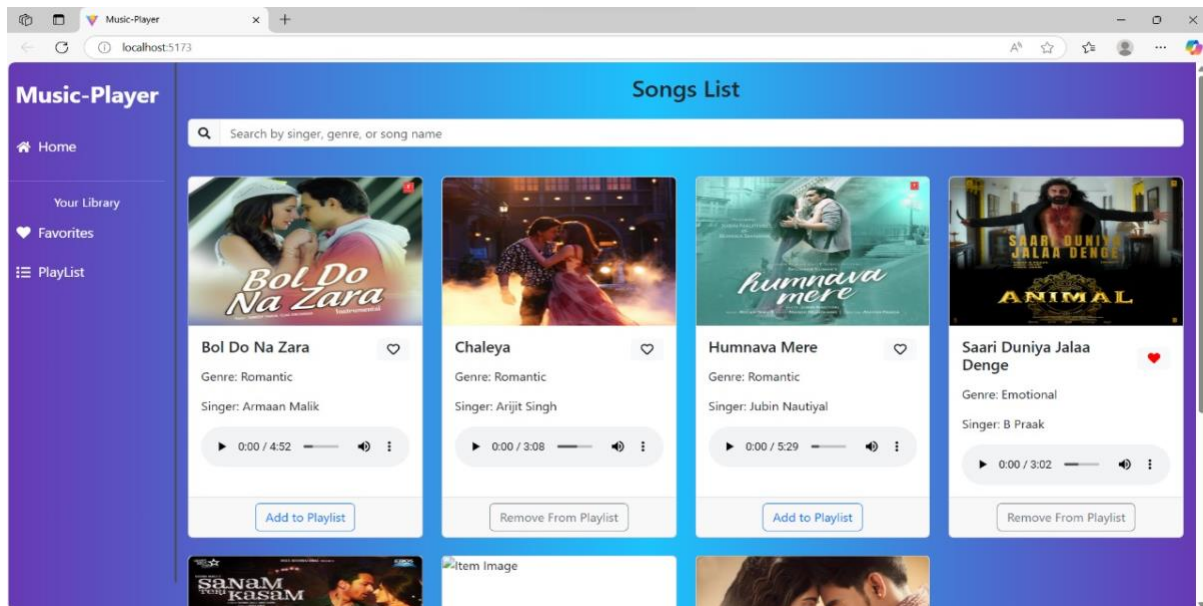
Music-Player ×

localhost:5173

Music-Player

Home

Your Library

Favorites

PlayList

Songs List

Search by singer, genre, or song name

Bol Do Na Zara
Instrumental

Bol Do Na Zara

Genre: Romantic

Singer: Armaan Malik

0:00 / 4:52

Add to Playlist

Chaleya

Genre: Romantic

Singer: Arijit Singh

0:00 / 3:08

Remove From Playlist

humnava mere

Humnava Mere

Genre: Romantic

Singer: Jubin Nautiyal

0:00 / 5:29

Add to Playlist

SAARI DUNIYA JALAA DENGE
ANIMAL

Saari Duniya Jalaa Denge

Genre: Emotional

Singer: B Praak

0:00 / 3:02

Remove From Playlist

SaNaM TERI KasaM

Item Image